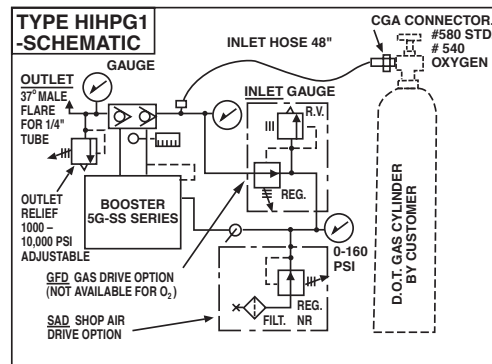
TYPE HIHPG1
-SCHEMATIC

CGA CONNECTOR
#580 STD
# 540
OXYGEN

INLET HOSE 48"

GAUGE

OUTLET
37° MALE
FLARE
FOR 1/4"
TUBE

INLET GAUGE

R.V.

REG.

OUTLET
RELIEF
1000 –
10,000 PSI
ADJUSTABLE

BOOSTER
5G-SS SERIES

D.O.T. GAS CYLINDER
BY CUSTOMER

0-160
PSI

GFD GAS DRIVE OPTION
(NOT AVAILABLE FOR $O_2$)

REG.
NR

FILT.

SAD SHOP AIR
DRIVE OPTION